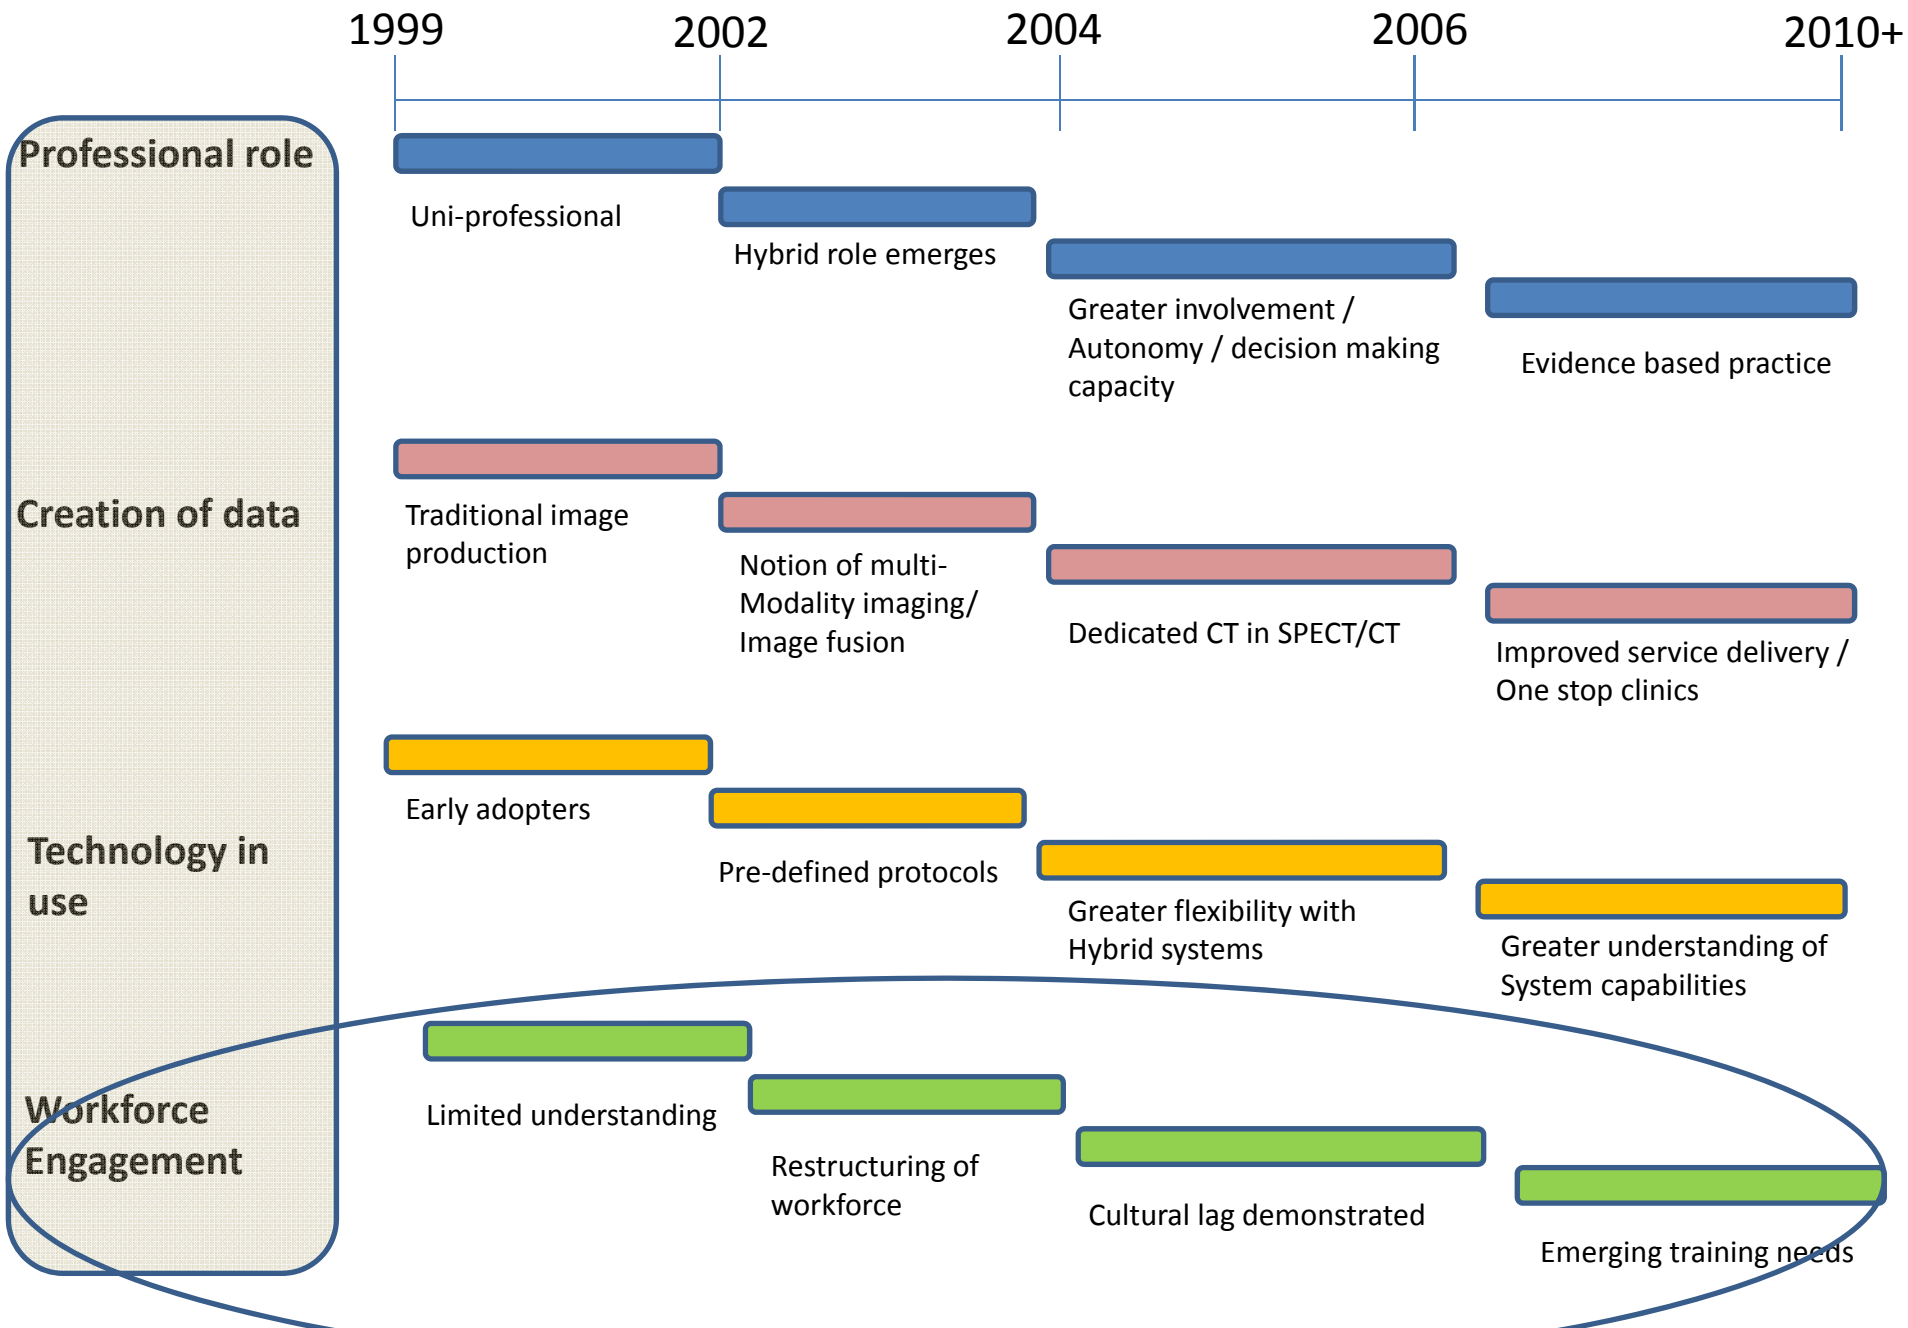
1999 2002 2004 2006 2010+

Professional role

Uni-professional

Hybrid role emerges

Greater involvement / Autonomy / decision making capacity

Evidence based practice

Creation of data

Traditional image production

Notion of multi-Modality imaging/ Image fusion

Dedicated CT in SPECT/CT

Improved service delivery / One stop clinics

Technology in use

Early adopters

Pre-defined protocols

Greater flexibility with Hybrid systems

Greater understanding of System capabilities

Workforce Engagement

Limited understanding

Restructuring of workforce

Cultural lag demonstrated

Emerging training needs